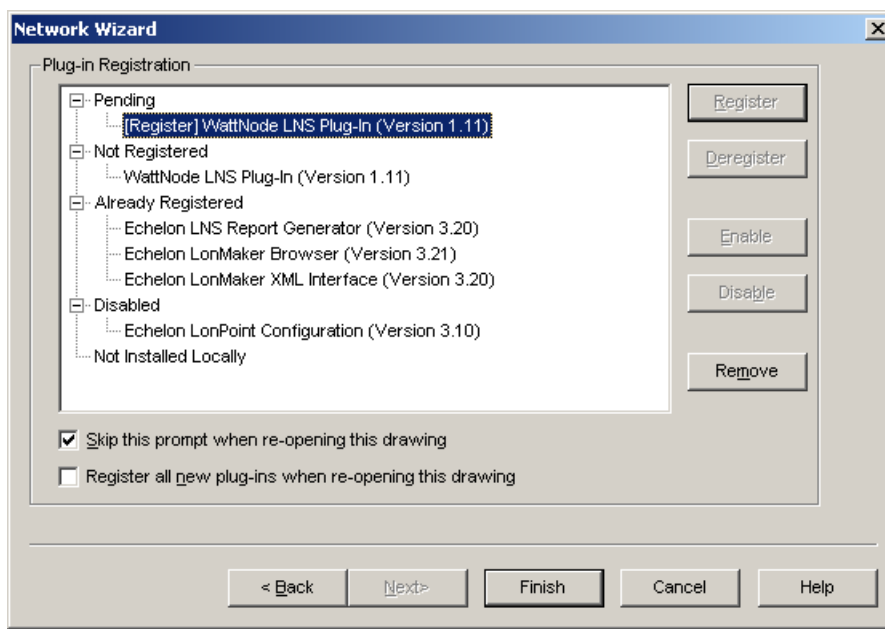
Network Wizard

Plug-in Registration

Pending
[Register] WattNode LNS Plug-In (Version 1.11)
Not Registered
WattNode LNS Plug-In (Version 1.11)
Already Registered
Echelon LNS Report Generator (Version 3.20)
Echelon LonMaker Browser (Version 3.21)
Echelon LonMaker XML Interface (Version 3.20)
Disabled
Echelon LonPoint Configuration (Version 3.10)
Not Installed Locally

Register
Deregister
Enable
Disable
Remove

Skip this prompt when re-opening this drawing
Register all new plug-ins when re-opening this drawing

< Back
Next>
Finish
Cancel
Help